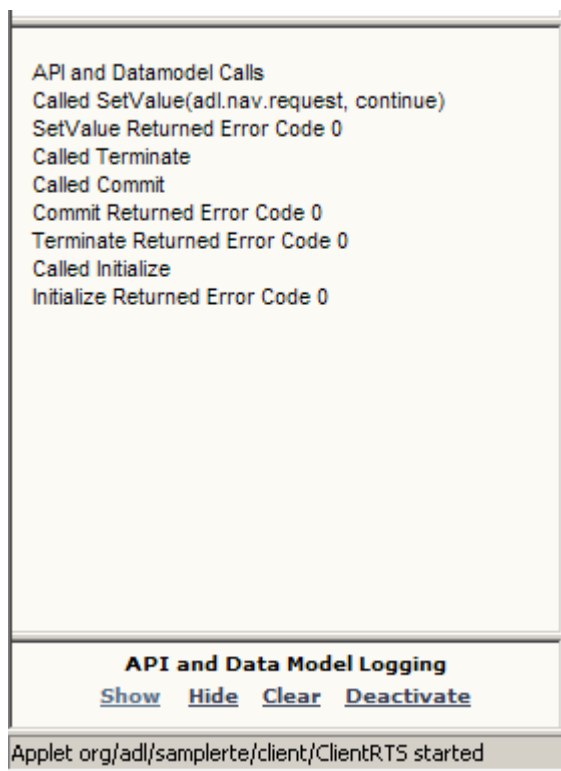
API and Datamodel Calls
Called SetValue(adl.nav.request, continue)
SetValue Returned Error Code 0
Called Terminate
Called Commit
Commit Returned Error Code 0
Terminate Returned Error Code 0
Called Initialize
Initialize Returned Error Code 0

API and Data Model Logging
Show Hide Clear Deactivate

Applet org/adl/samplerte/client/ClientRTS started